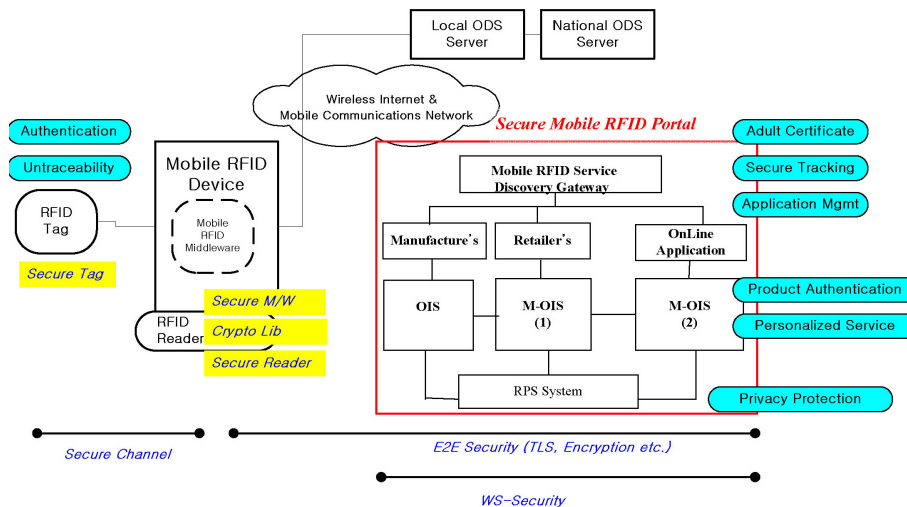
Local ODS Server

National ODS Server

Wireless Internet & Mobile Communications Network

Authentication

Untraceability

RFID Tag

Secure Tag

Mobile RFID Device

Mobile RFID Middleware

Secure M/W

RFID Reader

Crypto Lib

Secure Reader

Secure Mobile RFID Portal

Mobile RFID Service Discovery Gateway

Manufacture's

Retailer's

OnLine Application

OIS

M-OIS (1)

M-OIS (2)

RPS System

Adult Certificate

Secure Tracking

Application Mgmt

Product Authentication

Personalized Service

Privacy Protection

Secure Channel

E2E Security (TLS, Encryption etc.)

WS-Security